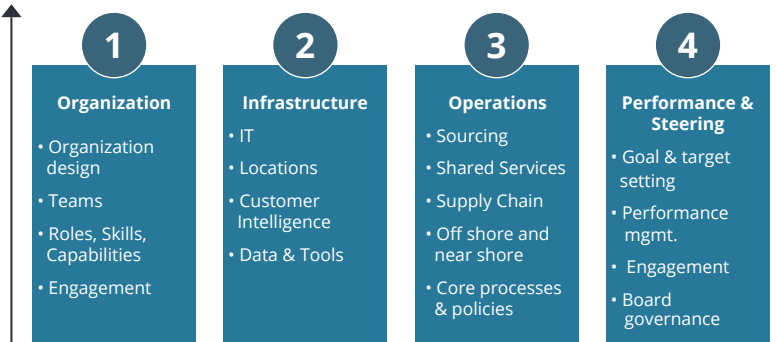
1
Organization
• Organization design
• Teams
• Roles, Skills, Capabilities
• Engagement

2
Infrastructure
• IT
• Locations
• Customer Intelligence
• Data & Tools

3
Operations
• Sourcing
• Shared Services
• Supply Chain
• Off shore and near shore
• Core processes & policies

4
Performance & Steering
• Goal & target setting
• Performance mgmt.
• Engagement
• Board governance